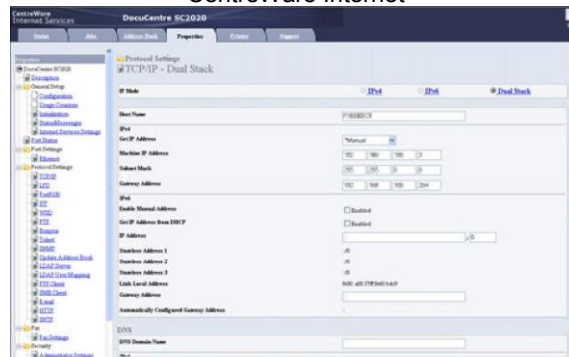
Centreware Internet

CentreWare Internet Services

DocuCentre SC2020

Status | Jobs | Address Book | Properties | Printer | Support

Overview
DocuCentre SC2020
Description
General Setup
Configuration
Usage Counters
Installation
Status Messages
Internet Services Settings
Port Status
Port Settings
Ethernet
Protocol Settings
TCP/IP
LPD
Port9100
IPP
WSD
FTP
Bonjour
Telnet
SNMP
Update Address Book
LDAP Server
LDAP User Mapping
FTP Client
SMB Client
E-mail
HTTP
SNTP
Fax
Fax Settings
Security
Administrator Settings

Protocol Settings
TCP/IP - Dual Stack

| IP Mode | IPv4 | IPv6 | Dual Stack |
|---|---|---|---|

Host Name
IPv4
Get IP Address: Manual
Machine IP Address: 192 . 168 . 100 . 3
Subnet Mask: 255 . 255 . 0 . 0
Gateway Address: 192 . 168 . 100 . 254
IPv6
Enable Manual Address: Enabled
Get IP Address from DHCP: Enabled
IP Address / 0
Stateless Address 1: /0
Stateless Address 2: /0
Stateless Address 3: /0
Link Local Address
Gateway Address
Automatically Configured Gateway Address

DNS
DNS Domain Name